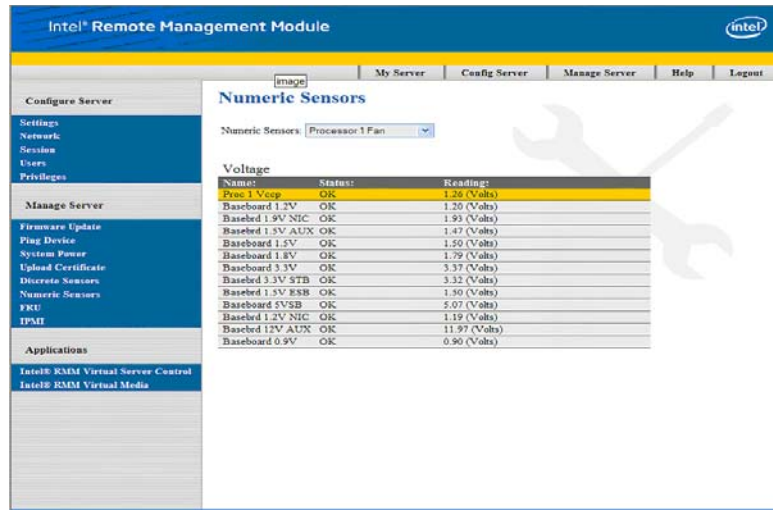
Intel® Remote Management Module

intel

image

My Server | Config Server | Manage Server | Help | Logout

Configure Server

Settings
Network
Session
Users
Privileges

Manage Server

Firmware Update
Ping Device
System Power
Upload Certificate
Discrete Sensors
Numeric Sensors
FRU
IPMI

Applications

Intel® RMM Virtual Server Control
Intel® RMM Virtual Media

Numeric Sensors

Numeric Sensors: Processor 1 Fan

Voltage

| Name: | Status: | Reading: |
|---|---|---|
| Proc 1 Vccp | OK | 1.26 (Volts) |
| Baseboard 1.2V | OK | 1.20 (Volts) |
| Basebrd 1.9V NIC | OK | 1.93 (Volts) |
| Basebrd 1.5V AUX | OK | 1.47 (Volts) |
| Baseboard 1.5V | OK | 1.50 (Volts) |
| Baseboard 1.8V | OK | 1.79 (Volts) |
| Baseboard 3.3V | OK | 3.37 (Volts) |
| Basebrd 3.3V STB | OK | 3.32 (Volts) |
| Basebrd 1.5V ESB | OK | 1.50 (Volts) |
| Baseboard 5VSB | OK | 5.07 (Volts) |
| Basebrd 1.2V NIC | OK | 1.19 (Volts) |
| Basebrd 12V AUX | OK | 11.97 (Volts) |
| Baseboard 0.9V | OK | 0.90 (Volts) |